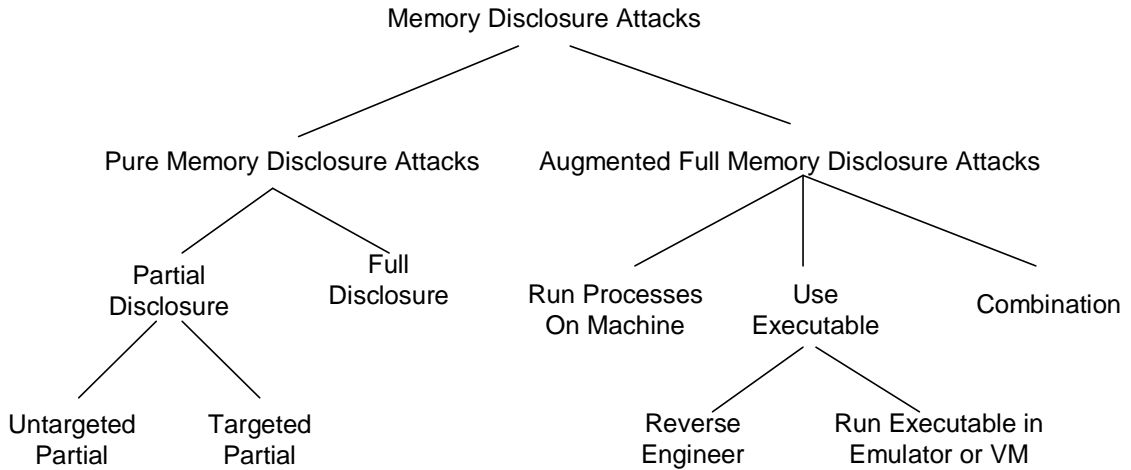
Memory Disclosure Attacks

Pure Memory Disclosure Attacks

Augmented Full Memory Disclosure Attacks

Partial Disclosure

Full Disclosure

Run Processes On Machine

Use Executable

Combination

Untargeted Partial

Targeted Partial

Reverse Engineer

Run Executable in Emulator or VM